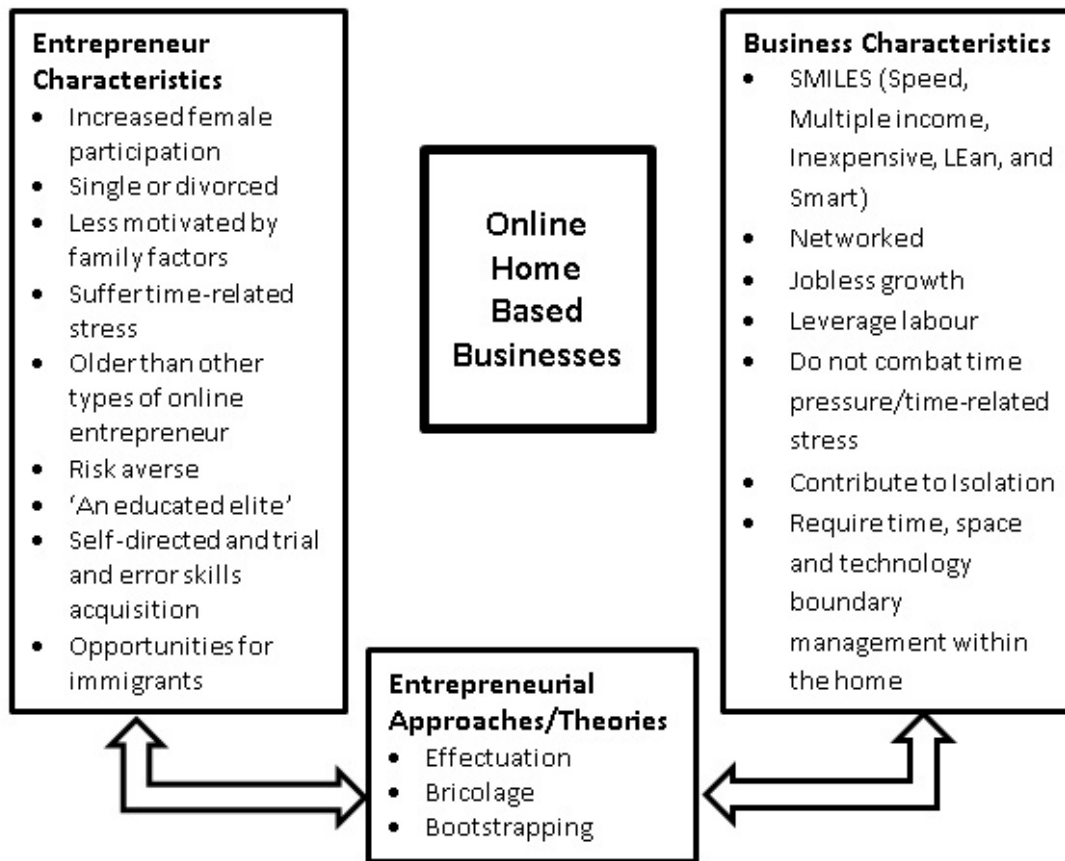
**Entrepreneur Characteristics**
- Increased female participation
- Single or divorced
- Less motivated by family factors
- Suffer time-related stress
- Older than other types of online entrepreneur
- Risk averse
- 'An educated elite'
- Self-directed and trial and error skills acquisition
- Opportunities for immigrants

Online Home Based Businesses

**Business Characteristics**
- SMILES (Speed, Multiple income, Inexpensive, LEan, and Smart)
- Networked
- Jobless growth
- Leverage labour
- Do not combat time pressure/time-related stress
- Contribute to Isolation
- Require time, space and technology boundary management within the home

**Entrepreneurial Approaches/Theories**
- Effectuation
- Bricolage
- Bootstrapping